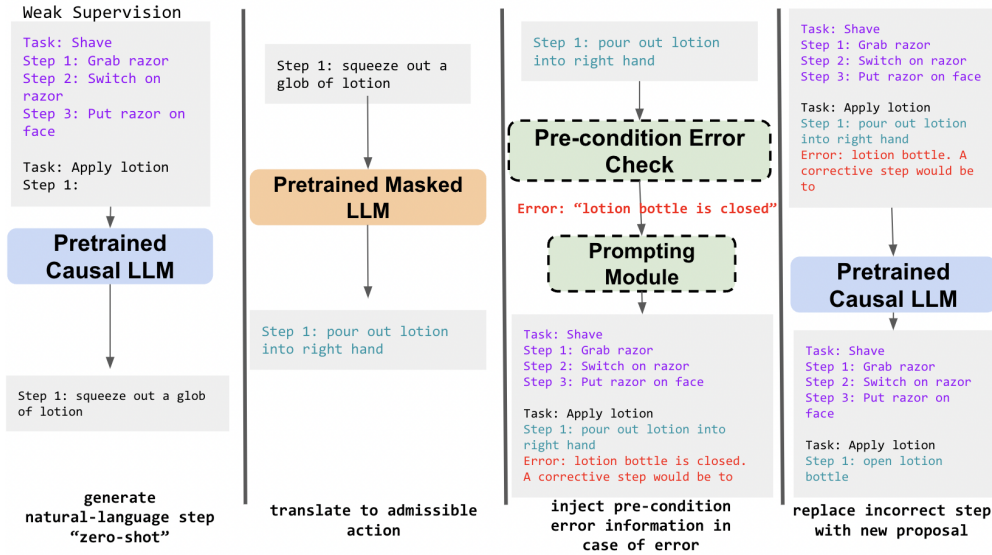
Weak Supervision

Task: Shave
Step 1: Grab razor
Step 2: Switch on razor
Step 3: Put razor on face

Task: Apply lotion
Step 1:

Pretrained Causal LLM

Step 1: squeeze out a glob of lotion

generate natural-language step "zero-shot"

Step 1: squeeze out a glob of lotion

Pretrained Masked LLM

Step 1: pour out lotion into right hand

translate to admissible action

Step 1: pour out lotion into right hand

Pre-condition Error Check

Error: "lotion bottle is closed"

Prompting Module

Task: Shave
Step 1: Grab razor
Step 2: Switch on razor
Step 3: Put razor on face

Task: Apply lotion
Step 1: pour out lotion into right hand
Error: lotion bottle is closed. A corrective step would be to

inject pre-condition error information in case of error

Task: Shave
Step 1: Grab razor
Step 2: Switch on razor
Step 3: Put razor on face

Task: Apply lotion
Step 1: pour out lotion into right hand
Error: lotion bottle. A corrective step would be to

Pretrained Causal LLM

Task: Shave
Step 1: Grab razor
Step 2: Switch on razor
Step 3: Put razor on face

Task: Apply lotion
Step 1: open lotion bottle

replace incorrect step with new proposal